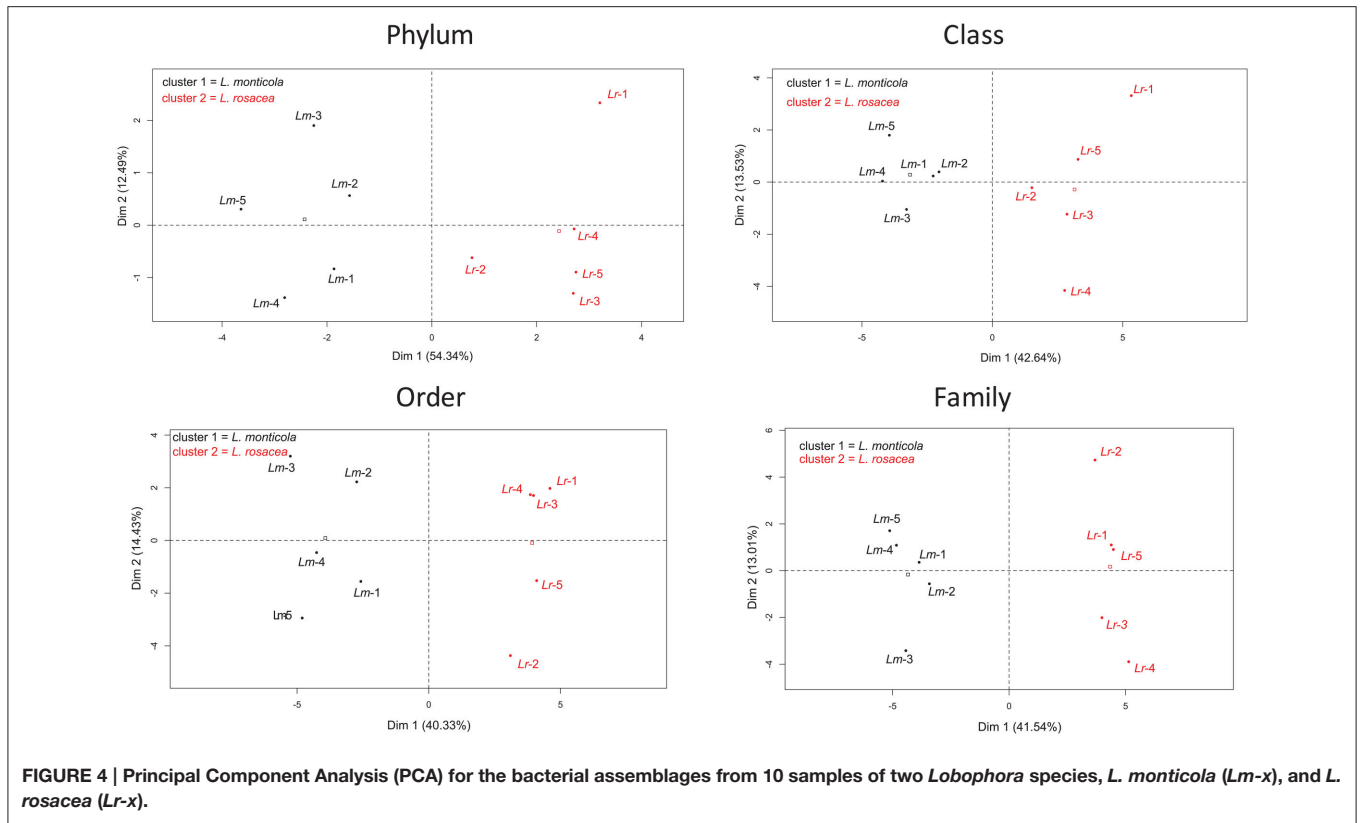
Phylum

cluster 1 = L. monticola
cluster 2 = L. rosacea

Lr-1
Lm-3
Lm-2
Lm-5
Lr-4
Lr-2
Lm-1
Lr-5
Lm-4
Lr-3

2
1
0
-1
-4
-2
0
2
4

Dim 2 (12.49%)
Dim 1 (54.34%)

Class

cluster 1 = L. monticola
cluster 2 = L. rosacea

Lr-1
Lm-5
Lr-5
Lm-1
Lm-2
Lm-4
Lr-2
Lr-3
Lm-3
Lr-4

4
2
0
-2
-4
-5
0
5

Dim 2 (13.53%)
Dim 1 (42.64%)

Order

cluster 1 = L. monticola
cluster 2 = L. rosacea

Lm-3
Lm-2
Lr-1
Lr-4
Lr-3
Lm-4
Lm-1
Lr-5
Lm5
Lr-2

4
2
0
-2
-4
-5
0
5

Dim 2 (14.43%)
Dim 1 (40.33%)

Family

cluster 1 = L. monticola
cluster 2 = L. rosacea

Lr-2
Lm-5
Lr-1
Lm-4
Lm-1
Lr-5
Lm-2
Lr-3
Lm-3
Lr-4

6
4
2
0
-2
-4
-5
0
5

Dim 2 (13.01%)
Dim 1 (41.54%)

FIGURE 4 | Principal Component Analysis (PCA) for the bacterial assemblages from 10 samples of two Lobophora species, L. monticola (Lm-x), and L. rosacea (Lr-x).